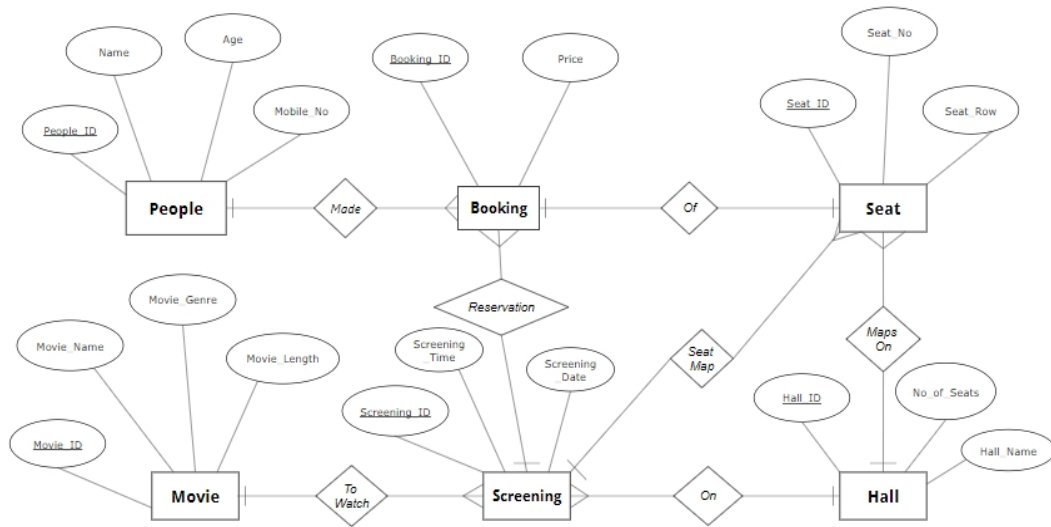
Name

Age

Booking_ID

Price

Seat_No

People_ID

Mobile_No

Seat_ID

Seat_Row

People

Made

Booking

Of

Seat

Reservation

Movie_Genre

Maps On

Movie_Name

Movie_Length

Screening Time

Screening _Date

Seat Map

Screening_ID

Hall_ID

No_of_Seats

Movie_ID

Hall_Name

Movie

To Watch

Screening

On

Hall